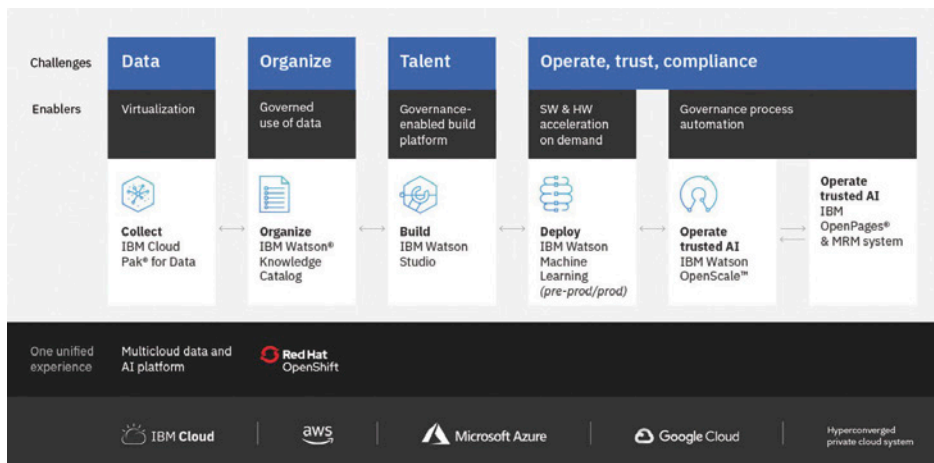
Challenges

Enablers

Data

Virtualization

Collect
IBM Cloud Pak® for Data

Organize

Governed use of data

Organize
IBM Watson® Knowledge Catalog

Talent

Governance-enabled build platform

Build
IBM Watson Studio

Operate, trust, compliance

SW & HW acceleration on demand

Deploy
IBM Watson Machine Learning
(pre-prod/prod)

Governance process automation

Operate trusted AI
IBM Watson OpenScale™

Operate trusted AI
IBM OpenPages® & MRM system

One unified experience

Multicloud data and AI platform

Red Hat OpenShift

IBM Cloud

aws

Microsoft Azure

Google Cloud

Hyperconverged private cloud system